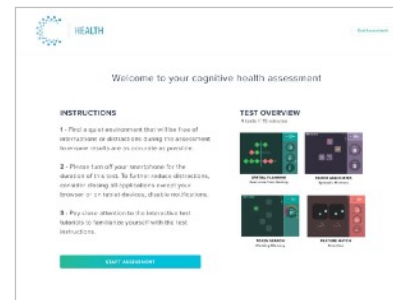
HEALTH

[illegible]

Welcome to your cognitive health assessment

INSTRUCTIONS

1 - Find a quiet environment that will be free of interruptions or distractions during this assessment so your results are as accurate as possible.

2 - Please turn off your smartphone for the duration of this test. To further reduce distractions, consider closing all applications except your browser on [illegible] devices, disable notifications.

3 - Pay close attention to the interactive test tutorials to familiarize yourself with the test instructions.

START ASSESSMENT

TEST OVERVIEW

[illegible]

SPATIAL PLANNING
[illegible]

PAIRED ASSOCIATES
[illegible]

TOKEN SEARCH
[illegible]

FEATURE MATCH
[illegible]